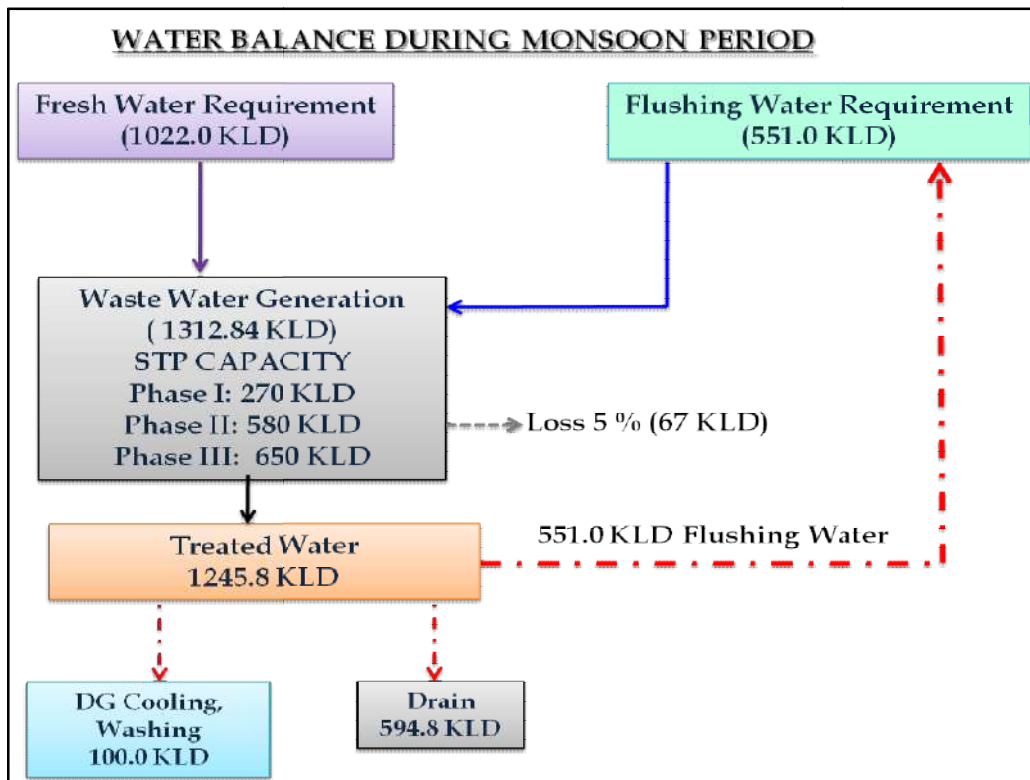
WATER BALANCE DURING MONSOON PERIOD

Fresh Water Requirement (1022.0 KLD)

Flushing Water Requirement (551.0 KLD)

Waste Water Generation ( 1312.84 KLD) STP CAPACITY Phase I: 270 KLD Phase II: 580 KLD Phase III: 650 KLD

Loss 5 % (67 KLD)

Treated Water 1245.8 KLD

551.0 KLD Flushing Water

DG Cooling, Washing 100.0 KLD

Drain 594.8 KLD